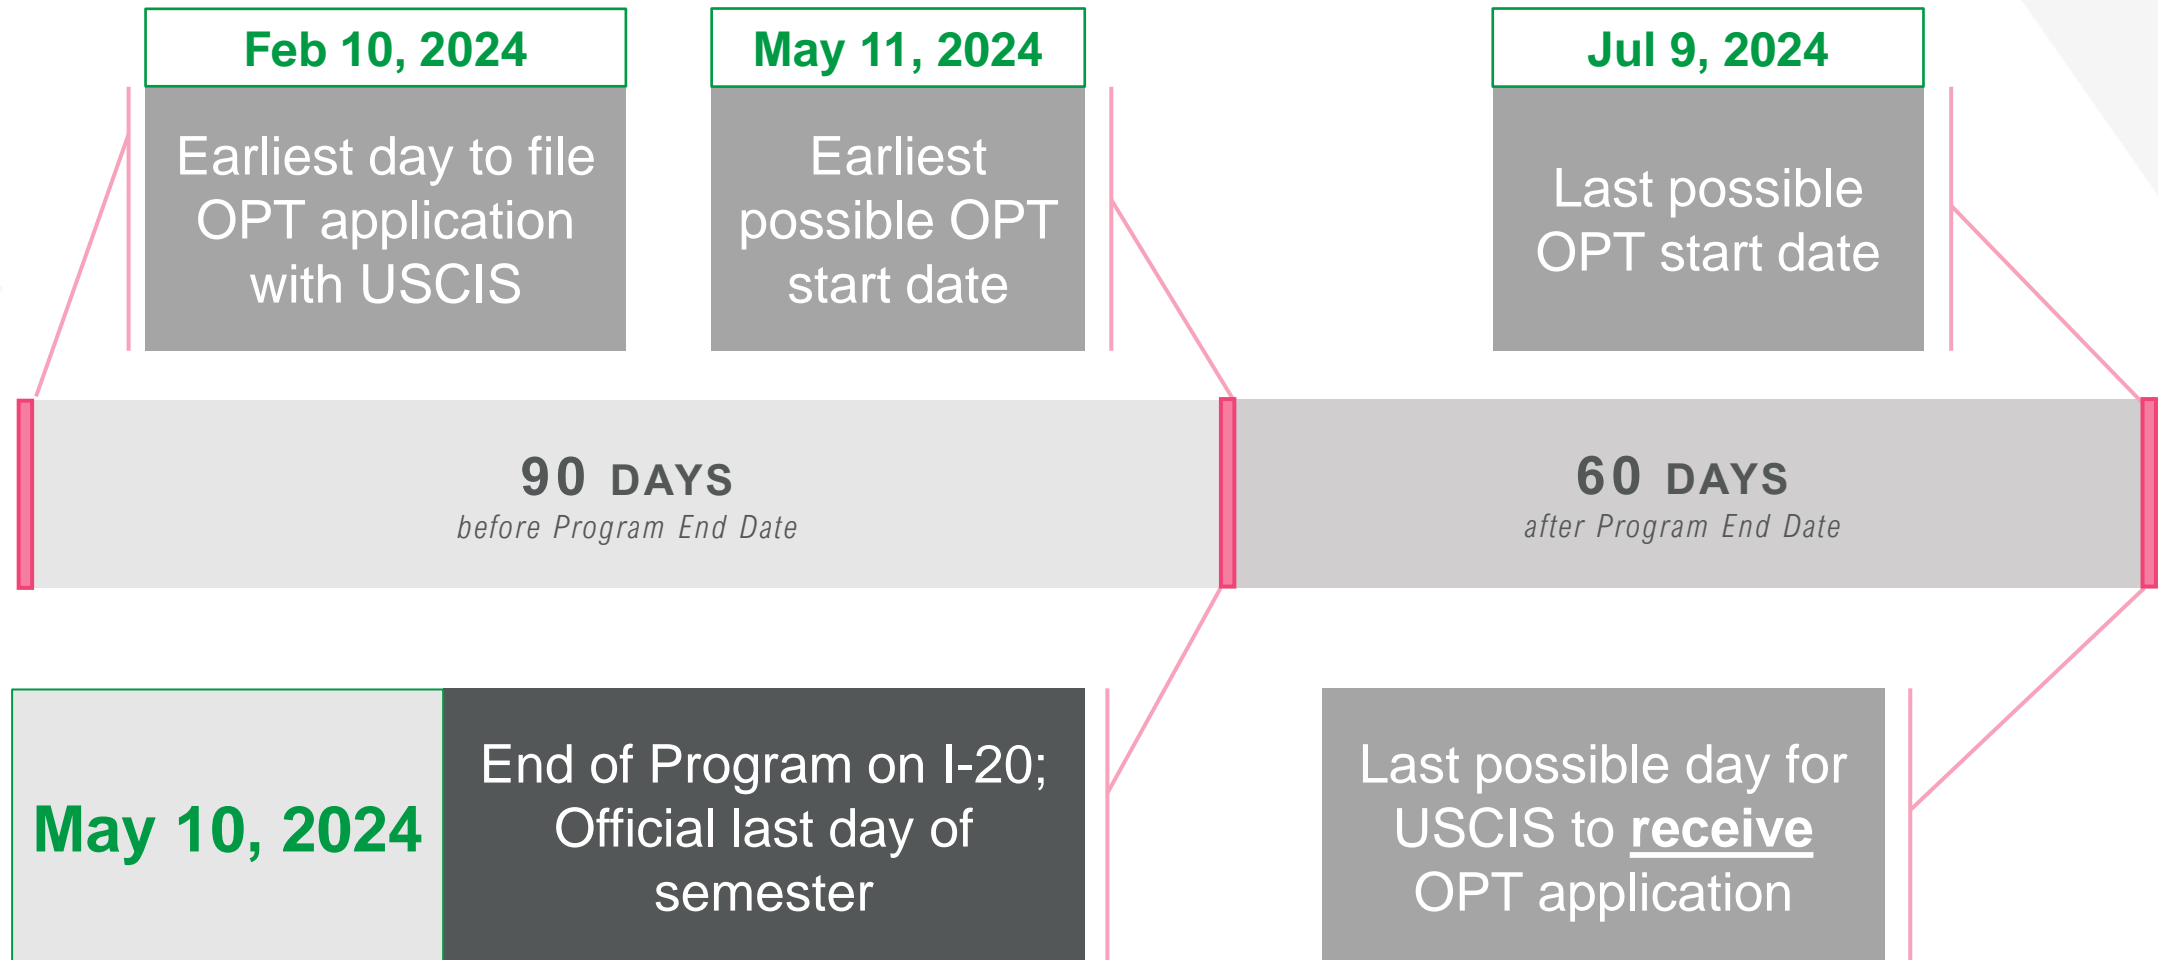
Feb 10, 2024

Earliest day to file OPT application with USCIS

May 11, 2024

Earliest possible OPT start date

Jul 9, 2024

Last possible OPT start date

90 DAYS
before Program End Date

60 DAYS
after Program End Date

May 10, 2024

End of Program on I-20; Official last day of semester

Last possible day for USCIS to receive OPT application